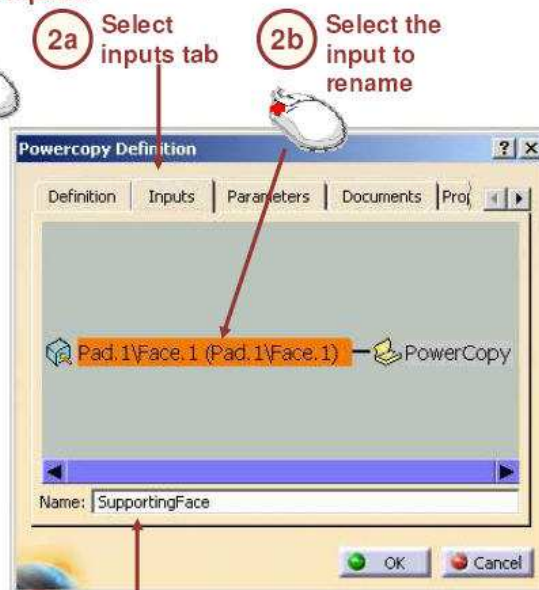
2a Select inputs tab

2b Select the input to rename

Powercopy Definition

? X

Definition | Inputs | Parameters | Documents | Pro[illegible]

Pad.1\Face.1 (Pad.1\Face.1) PowerCopy

Name: SupportingFace

OK

Cancel